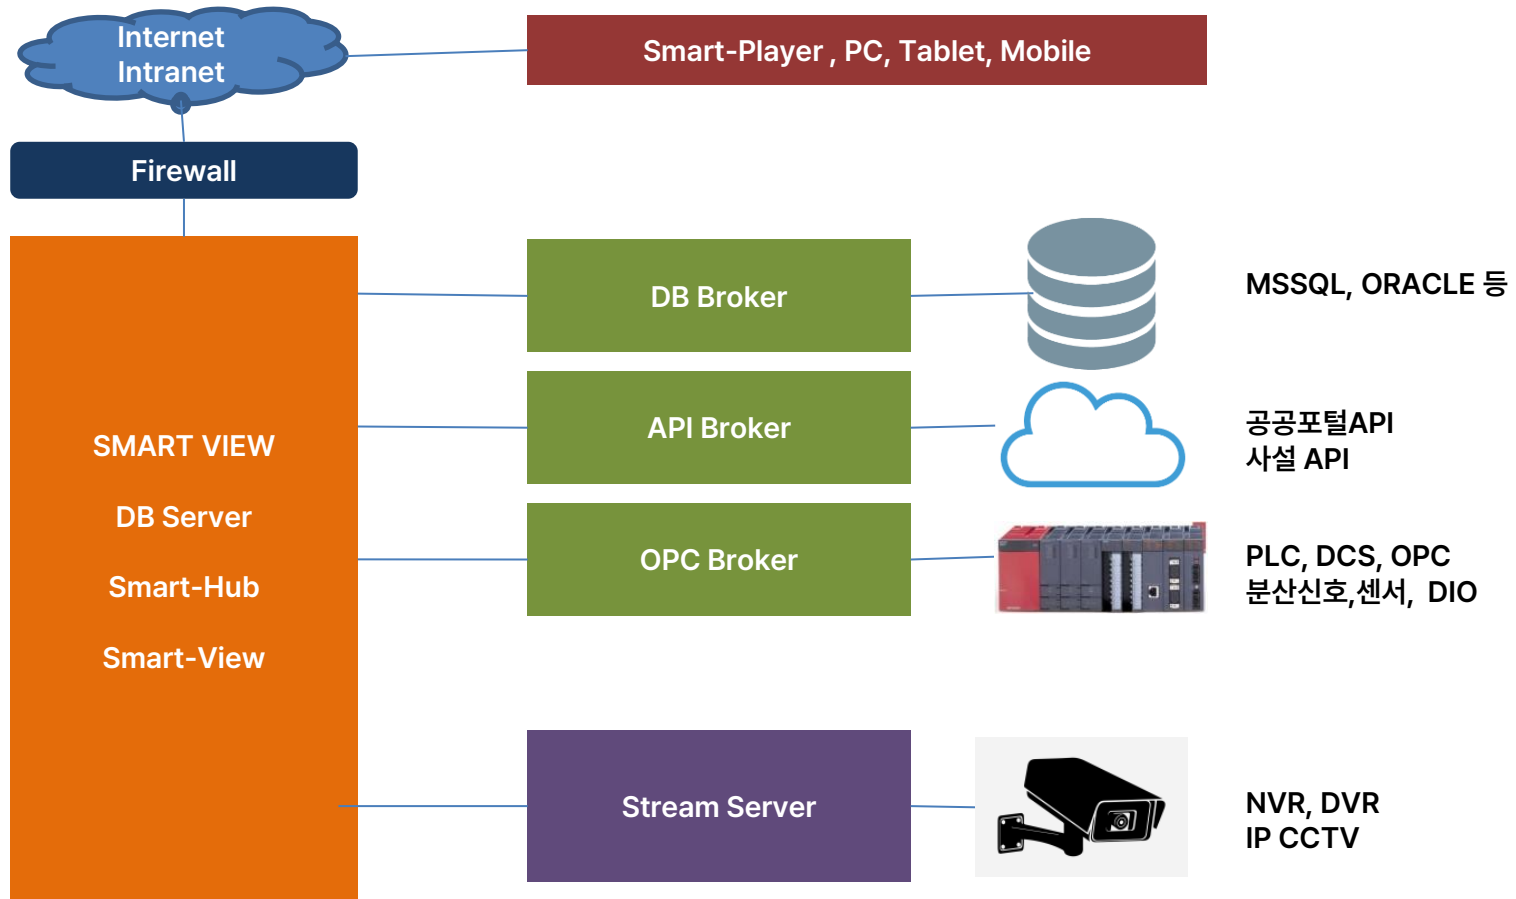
Internet
Intranet

Smart-Player , PC, Tablet, Mobile

Firewall

SMART VIEW

DB Server

Smart-Hub

Smart-View

DB Broker

MSSQL, ORACLE 등

API Broker

공공포털API
사설 API

OPC Broker

PLC, DCS, OPC
분산신호,센서, DIO

Stream Server

NVR, DVR
IP CCTV